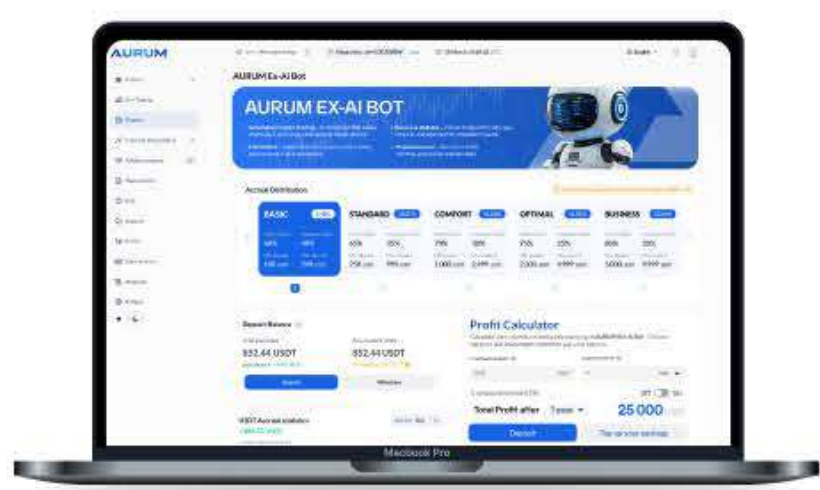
AURUM

AURUM Ex-AI Bot

AURUM EX-AI BOT

Accrual Distribution

BASIC

STANDARD

COMFORT

OPTIMAL

BUSINESS

50%

65%

70%

75%

80%

100 usdt

250 usdt

1 000 usdt

2 500 usdt

5 000 usdt

Deposit Balance

852.44 USDT

852.44 USDT

Deposit

Withdraw

Profit Calculator

Total Profit after

7 years

25 000

Deposit

USDT Accrual statistics

Macbook Pro